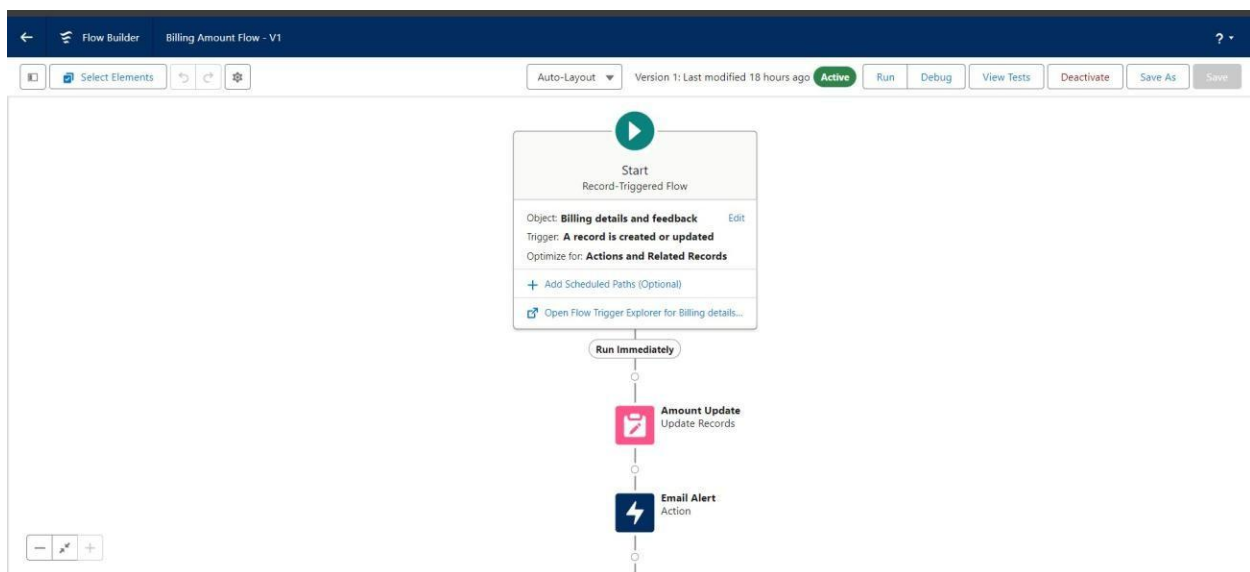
Flow Builder Billing Amount Flow - V1

?

Select Elements

Auto-Layout

Version 1: Last modified 18 hours ago Active

Run Debug View Tests Deactivate Save As Save

Start
Record-Triggered Flow

Object: **Billing details and feedback** Edit
Trigger: **A record is created or updated**
Optimize for: **Actions and Related Records**

+ Add Scheduled Paths (Optional)

Open Flow Trigger Explorer for Billing details...

Run Immediately

Amount Update
Update Records

Email Alert
Action